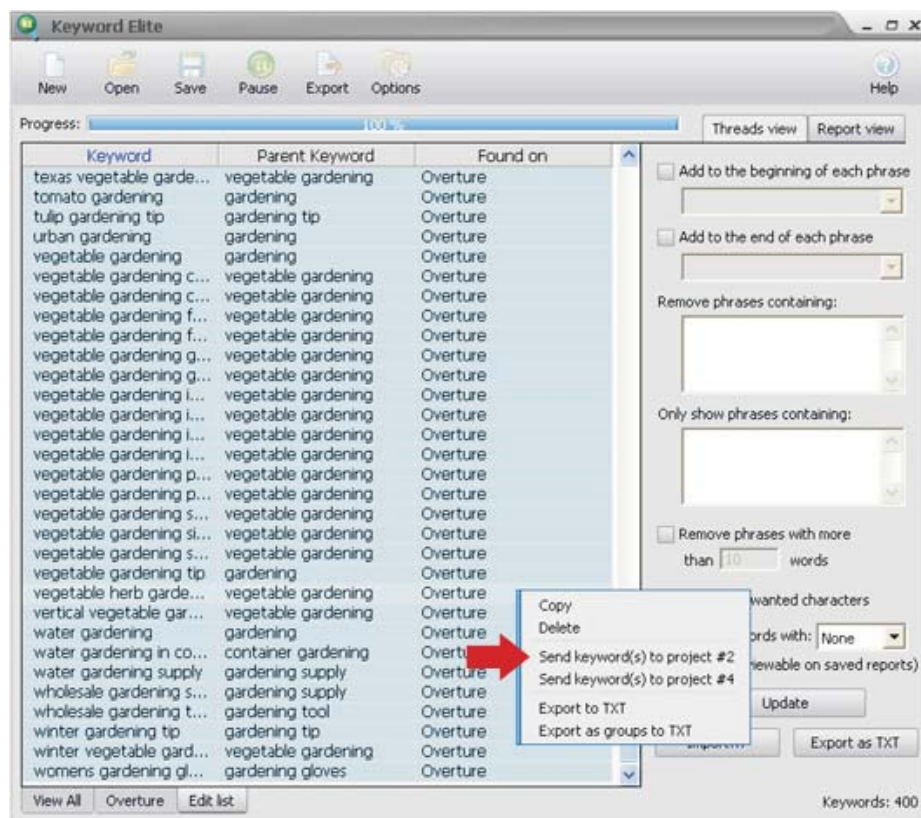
Keyword Elite

New Open Save Pause Export Options Help

Progress: 100 %

Threads view Report view

| Keyword | Parent Keyword | Found on |
|---|---|---|
| texas vegetable garde... | vegetable gardening | Overture |
| tomato gardening | gardening | Overture |
| tulip gardening tip | gardening tip | Overture |
| urban gardening | gardening | Overture |
| vegetable gardening | gardening | Overture |
| vegetable gardening c... | vegetable gardening | Overture |
| vegetable gardening c... | vegetable gardening | Overture |
| vegetable gardening f... | vegetable gardening | Overture |
| vegetable gardening f... | vegetable gardening | Overture |
| vegetable gardening g... | vegetable gardening | Overture |
| vegetable gardening g... | vegetable gardening | Overture |
| vegetable gardening i... | vegetable gardening | Overture |
| vegetable gardening i... | vegetable gardening | Overture |
| vegetable gardening i... | vegetable gardening | Overture |
| vegetable gardening i... | vegetable gardening | Overture |
| vegetable gardening p... | vegetable gardening | Overture |
| vegetable gardening p... | vegetable gardening | Overture |
| vegetable gardening s... | vegetable gardening | Overture |
| vegetable gardening si... | vegetable gardening | Overture |
| vegetable gardening s... | vegetable gardening | Overture |
| vegetable gardening tip | gardening | Overture |
| vegetable herb garde... | vegetable gardening | Overture |
| vertical vegetable gar... | vegetable gardening | Overture |
| water gardening | gardening | Overture |
| water gardening in co... | container gardening | Overture |
| water gardening supply | gardening supply | Overture |
| wholesale gardening s... | gardening supply | Overture |
| wholesale gardening t... | gardening tool | Overture |
| winter gardening tip | gardening tip | Overture |
| winter vegetable gard... | vegetable gardening | Overture |
| womens gardening gl... | gardening gloves | Overture |

Add to the beginning of each phrase

Add to the end of each phrase

Remove phrases containing:

Only show phrases containing:

Remove phrases with more than 10 words

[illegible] wanted characters

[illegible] ords with: None

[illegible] ewable on saved reports)

Update

Copy
Delete
Send keyword(s) to project #2
Send keyword(s) to project #4
Export to TXT
Export as groups to TXT

Import Export as TXT

View All Overture Edit list

Keywords: 400